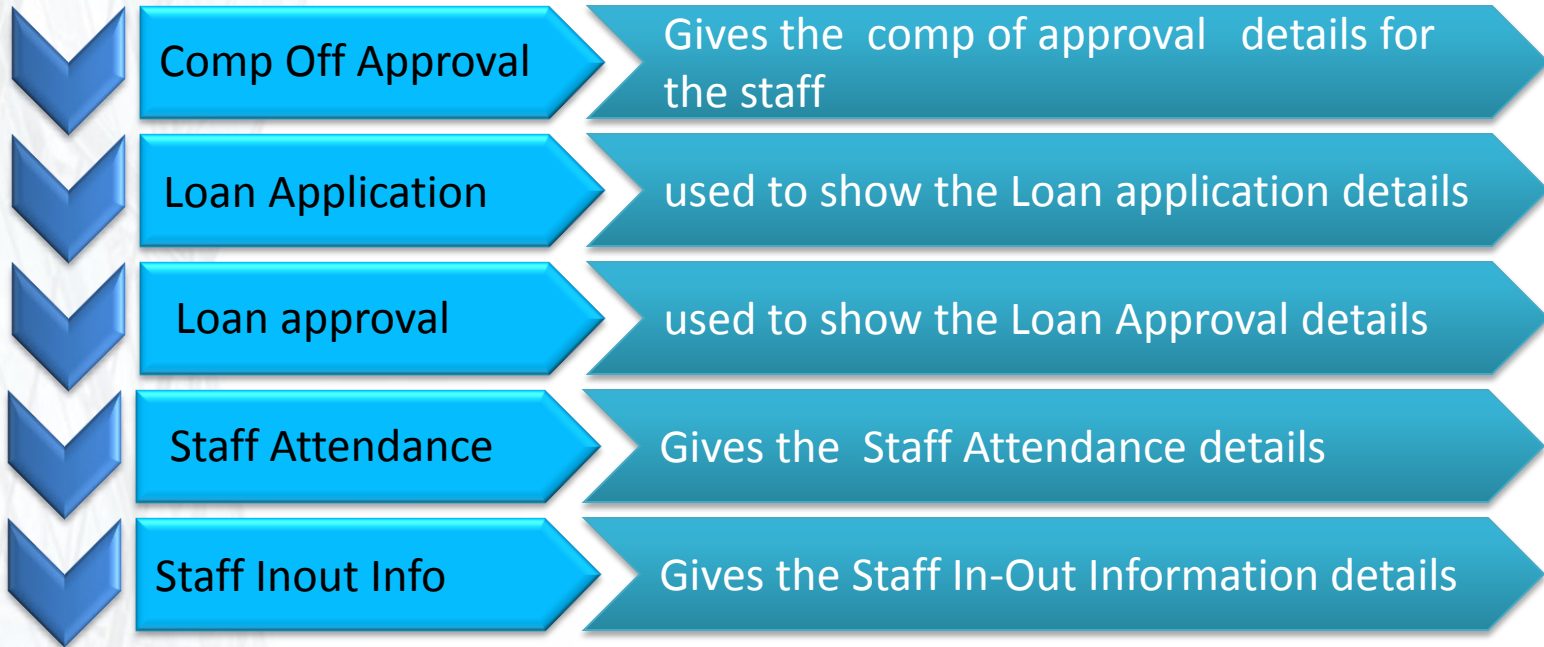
Comp Off Approval

Gives the comp of approval details for the staff

Loan Application

used to show the Loan application details

Loan approval

used to show the Loan Approval details

Staff Attendance

Gives the Staff Attendance details

Staff Inout Info

Gives the Staff In-Out Information details